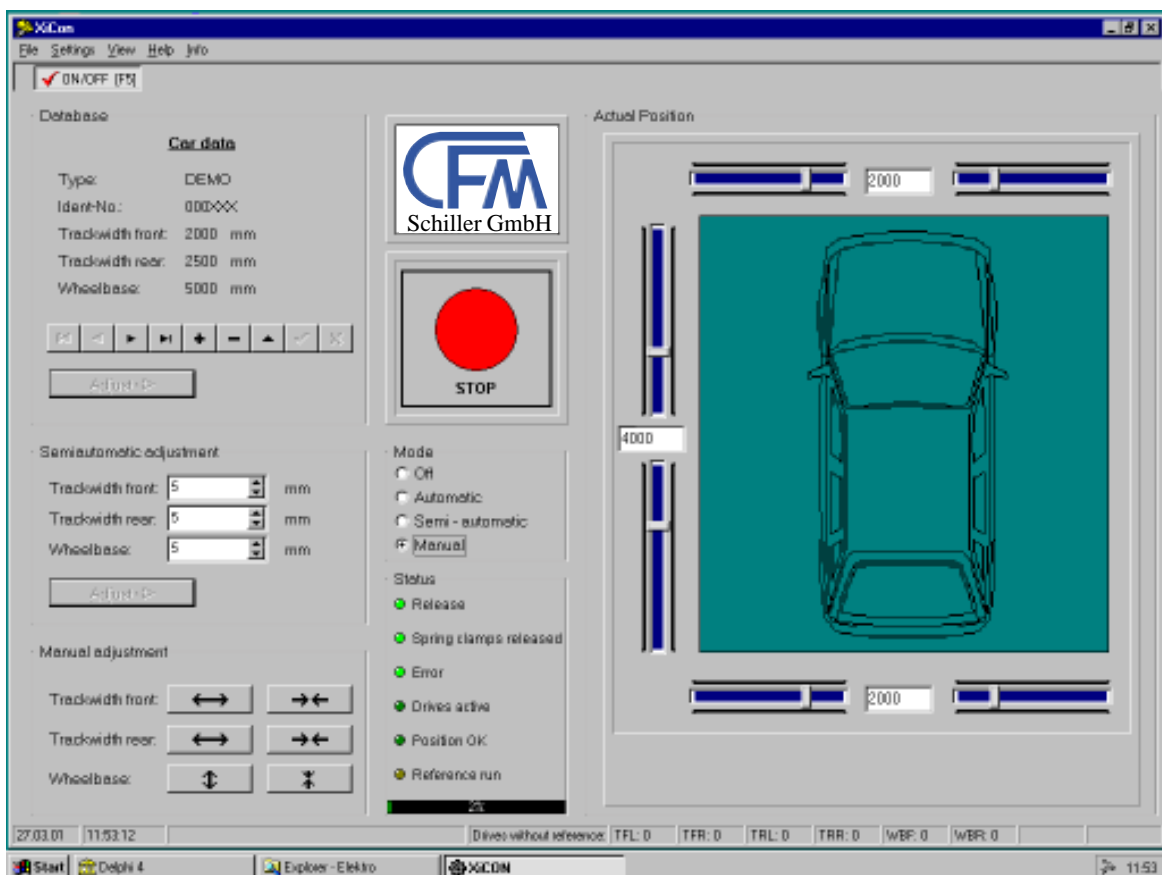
XiCon

File Settings View Help Info

ON/OFF [F5]

Database

Car data

Type: DEMO
Ident-No.: 000XXX
Trackwidth front: 2000 mm
Trackwidth rear: 2500 mm
Wheelbase: 5000 mm

Adjust ->

CFM
Schiller GmbH

STOP

Actual Position

2000

4000

2000

Semiautomatic adjustment

Trackwidth front: 5 mm
Trackwidth rear: 5 mm
Wheelbase: 5 mm

Adjust ->

Mode
Off
Automatic
Semi - automatic
Manual

Status
Release
Spring clamps released
Error
Drives active
Position OK
Reference run

2%

Manual adjustment

Trackwidth front:
Trackwidth rear:
Wheelbase:

27.03.01 | 11:53:12 | Drives without reference: | TFL: 0 | TFR: 0 | TRL: 0 | TRR: 0 | WBF: 0 | WBR: 0

Start | Delphi 4 | Explorer - Elektro | XICON | 11:53